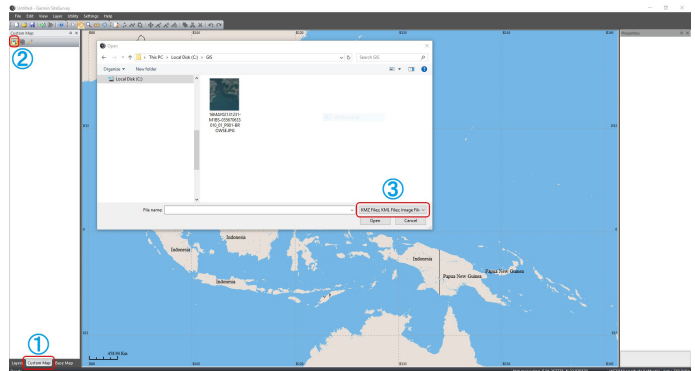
Untitled - Garmin SiteSurvey

File Edit View Layer Utility Settings Help

Custom Map

②

Open

This PC > Local Disk (C:) > GIS

Search GIS

Organize ▾ New folder

Local Disk (C:)

NMAHS211231-M185-038076033 010_01_P001-BR CW5E.JPG

File name:

KMZ Files; KML Files; Image File

Open Cancel

③

Properties

Indonesia

Indonesia

Indonesia

Indonesia

Papua New Guinea

Papua New Guinea

①

Layers Custom Map Base Map

459.98 Km